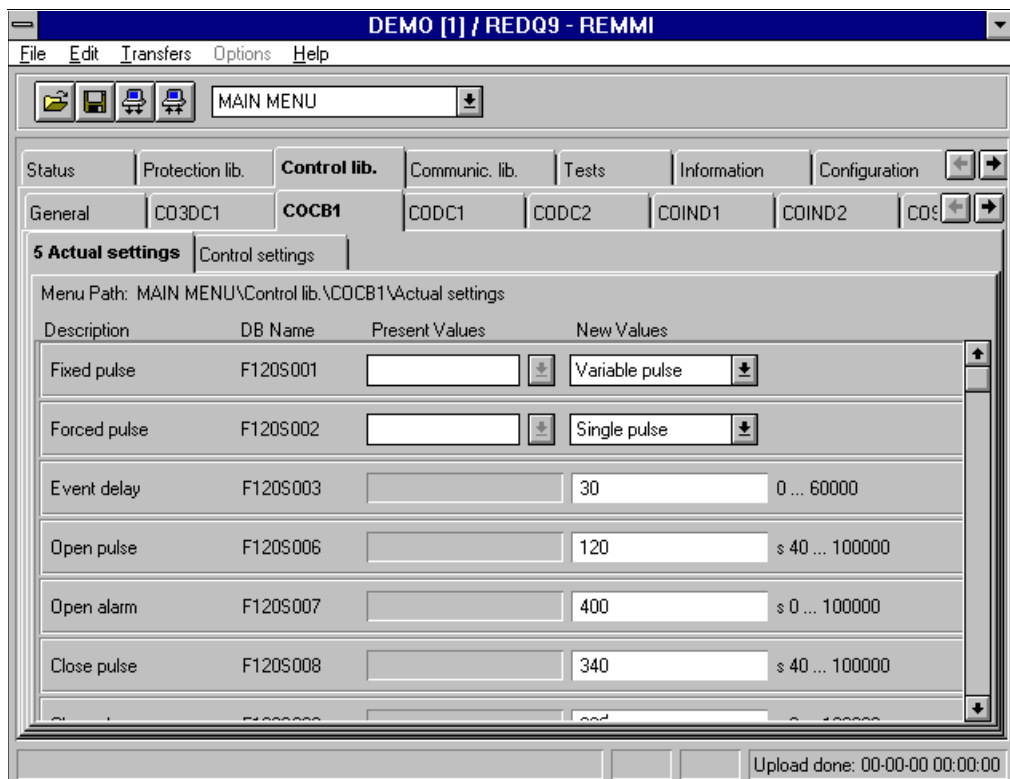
DEMO [1] / REDQ9 - REMMI

File Edit Transfers Options Help

MAIN MENU

Status | Protection lib. | Control lib. | Communic. lib. | Tests | Information | Configuration

General | CO3DC1 | COCB1 | CODC1 | CODC2 | COIND1 | COIND2 | CO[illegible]

5 Actual settings | Control settings

Menu Path: MAIN MENU\Control lib.\COCB1\Actual settings

| Description | DB Name | Present Values | New Values | |
|---|---|---|---|---|
| Fixed pulse | F120S001 | | Variable pulse | |
| Forced pulse | F120S002 | | Single pulse | |
| Event delay | F120S003 | | 30 | 0 ... 60000 |
| Open pulse | F120S006 | | 120 | s 40 ... 100000 |
| Open alarm | F120S007 | | 400 | s 0 ... 100000 |
| Close pulse | F120S008 | | 340 | s 40 ... 100000 |
| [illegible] | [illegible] | | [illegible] | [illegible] |

Upload done: 00-00-00 00:00:00